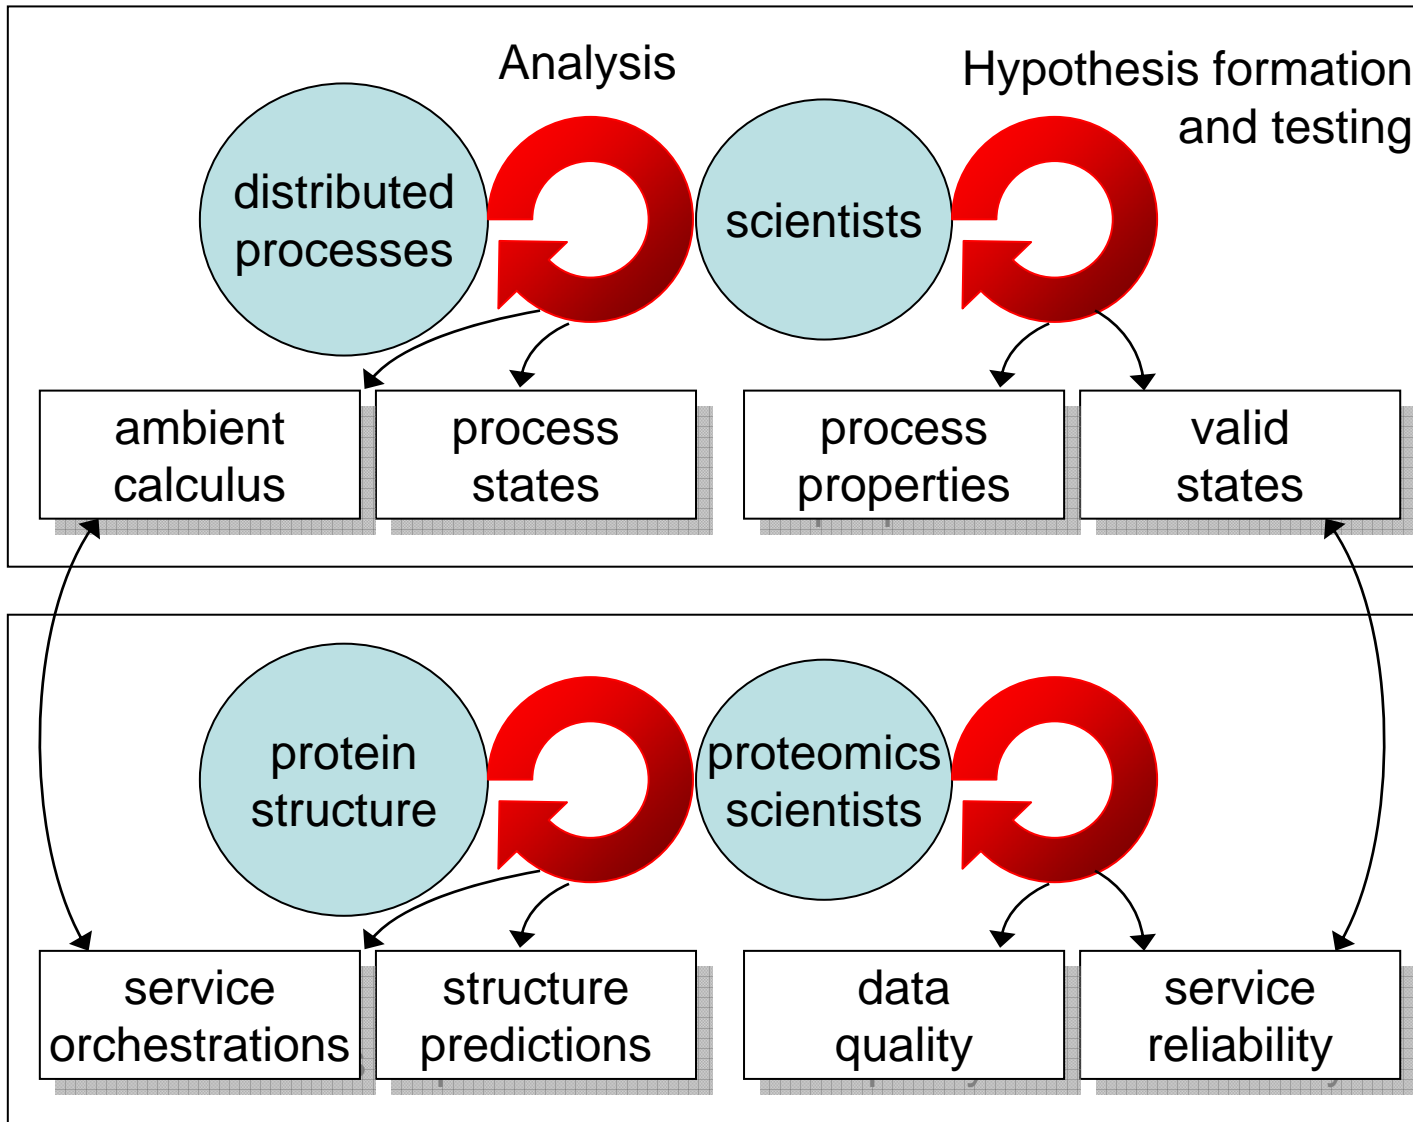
Analysis

Hypothesis formation and testing

distributed processes

scientists

ambient calculus

process states

process properties

valid states

protein structure

proteomics scientists

service orchestrations

structure predictions

data quality

service reliability